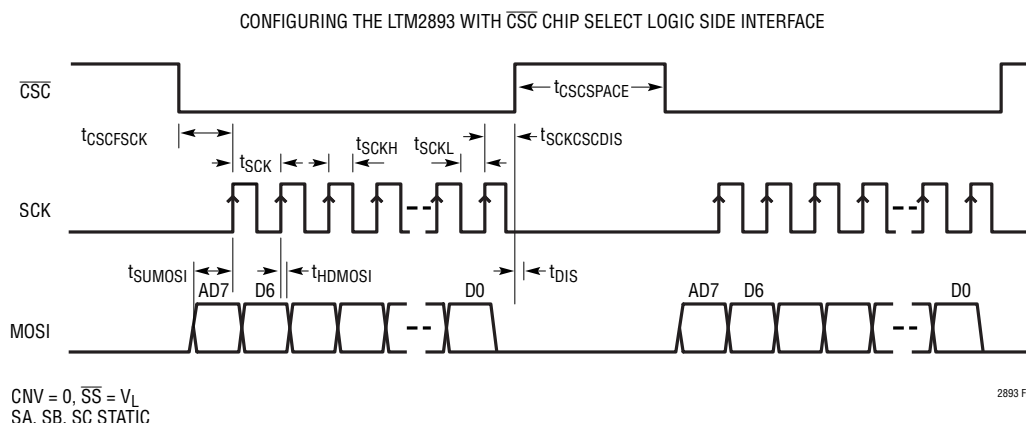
CONFIGURING THE LTM2893 WITH $\overline{CSC}$ CHIP SELECT LOGIC SIDE INTERFACE

$\overline{CSC}$

$t_{CSCSPACE}$

$t_{CSCFSCK}$

$t_{SCK}$

$t_{SCKH}$

$t_{SCKL}$

$t_{SCKCSCDIS}$

SCK

$t_{SUMOSI}$

$t_{HDMOSI}$

$t_{DIS}$

AD7

D6

D0

AD7

D6

D0

MOSI

CNV = 0, $\overline{SS}$ = $V_L$
SA, SB, SC STATIC

2893 F